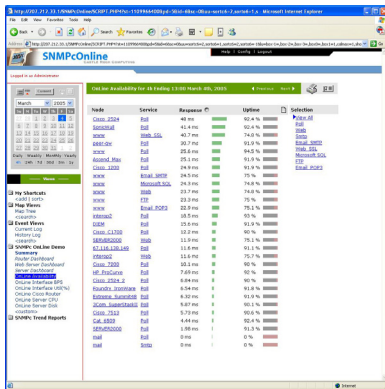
http://207.212.33.5/SNMPcOnline/SCRIPT.PHP?rfn=1509966400&p0=58... - Microsoft Internet Explorer

File Edit View Favorites Tools Help

Back Search Favorites

Address http://207.212.33.5/SNMPcOnline/SCRIPT.PHP?rfn=1509966400&p0=58&a=0&o=node&view=ollsortol=1 Go

SNMPcOnline

Help | Config | Logout

Logged in as Administrator

OnLine Availability for 1h Ending 13:00 March 4th, 2005 Previous Next

March 2005

Daily Weekly Monthly Yearly

Views

My Shortcuts
<add / sort>
Map Views
Map Tree
<search>
Event Views
Current Log
History Log
<search>
SNMPc OnLine Demo
Summary
Router Dashboard
Web Server Dashboard
Server Dashboard
OnLine Availability
OnLine Interface BPS
OnLine Interface Util(%)
OnLine Cisco Router
OnLine Server CPU
OnLine Server Disk
<custom>
SNMPc Trend Reports

| Node | Service | Response | | Uptime | |
|---|---|---|---|---|---|
| Cisco_2524 | Poll | 48 ms | | 92.4 % | |
| SonicWall | Poll | 41.4 ms | | 92.4 % | |
| www | Web_SSL | 40.7 ms | | 74.0 % | |
| peer-dw | Poll | 30.7 ms | | 91.9 % | |
| www | Poll | 25.6 ms | | 94.5 % | |
| Ascend_Max | Poll | 25.1 ms | | 91.9 % | |
| Cisco_1200 | Poll | 24.9 ms | | 91.9 % | |
| www | Email_SMTP | 24.5 ms | | 75 % | |
| www | Microsoft_SQL | 24.3 ms | | 74.0 % | |
| www | Web | 23.7 ms | | 74.0 % | |
| www | FTP | 23.3 ms | | 75 % | |
| www | Email_POP3 | 22.9 ms | | 75.1 % | |
| interop2 | Poll | 18.5 ms | | 93 % | |
| DIEM | Poll | 15.6 ms | | 91.9 % | |
| Cisco_C1700 | Poll | 12.2 ms | | 90 % | |
| SERVER2000 | Web | 11.9 ms | | 75.1 % | |
| 67.116.130.149 | Poll | 11.6 ms | | 91.1 % | |
| interop2 | Web | 11.6 ms | | 75.7 % | |
| Cisco_7000 | Poll | 10.1 ms | | 90 % | |
| HP_ProCurve | Poll | 7.69 ms | | 92 % | |
| Cisco_2524 | Poll | 6.84 ms | | 90 % | |
| Foundry_Ironware | Poll | 6.54 ms | | 91.3 % | |
| Extreme_Summit48 | Poll | 6.32 ms | | 91.9 % | |
| 3Com_SuperStack | Poll | 5.87 ms | | 92.1 % | |
| Cisco_7513 | Poll | 5.73 ms | | 90.6 % | |
| Cat_6500 | Poll | 4.44 ms | | 92.4 % | |
| SERVER2000 | Poll | 1.88 ms | | 91.3 % | |
| mail | Poll | 0 ms | | 0 % | |
| mail | Smtp | 0 ms | | 0 % | |

Selection
View All
Poll
Web
Smtp
Email_SMTP
Web_SSL
Microsoft_SQL
FTP
Email_POP3

Internet